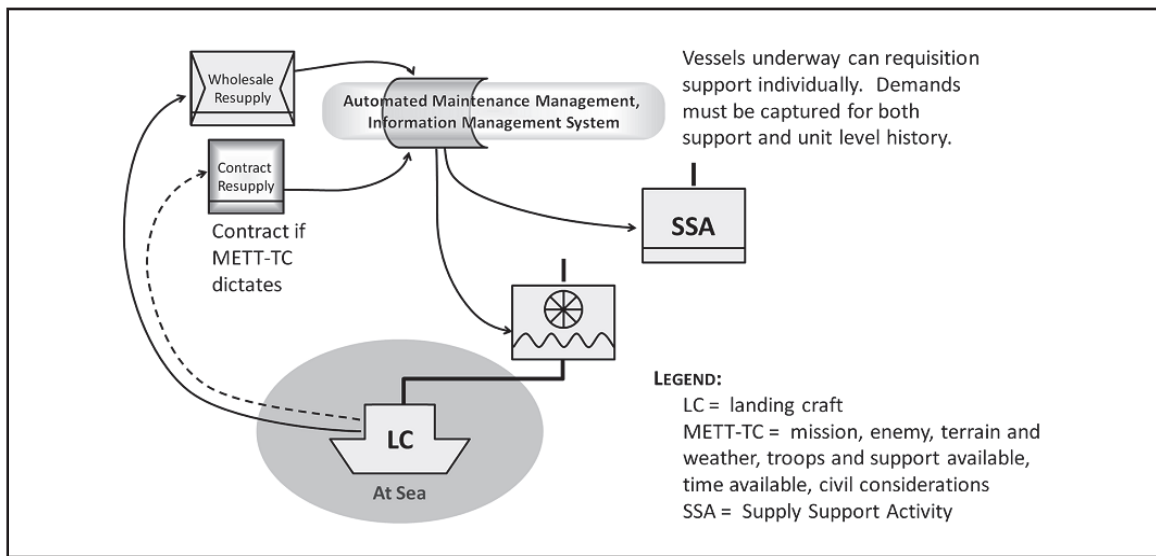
Wholesale Resupply

Automated Maintenance Management, Information Management System

Vessels underway can requisition support individually. Demands must be captured for both support and unit level history.

Contract Resupply

Contract if METT-TC dictates

SSA

LC

At Sea

LEGEND:
LC = landing craft
METT-TC = mission, enemy, terrain and weather, troops and support available, time available, civil considerations
SSA = Supply Support Activity